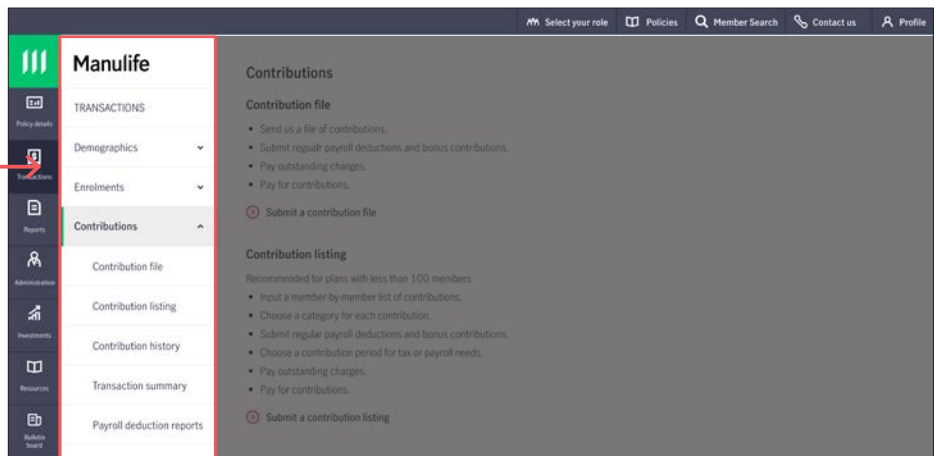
Select your role Policies Member Search Contact us Profile

Policy details
Transactions
Reports
Administration
Investments
Resources
Bulletin board

Manulife

TRANSACTIONS

Demographics

Enrolments

Contributions

Contribution file

Contribution listing

Contribution history

Transaction summary

Payroll deduction reports

Contributions

Contribution file

• Send us a file of contributions.
• Submit regular payroll deductions and bonus contributions.
• Pay outstanding charges.
• Pay for contributions.

Submit a contribution file

Contribution listing

Recommended for plans with less than 100 members

• Input a member by member list of contributions.
• Choose a category for each contribution.
• Submit regular payroll deductions and bonus contributions.
• Choose a contribution period for tax or payroll needs.
• Pay outstanding charges.
• Pay for contributions.

Submit a contribution listing